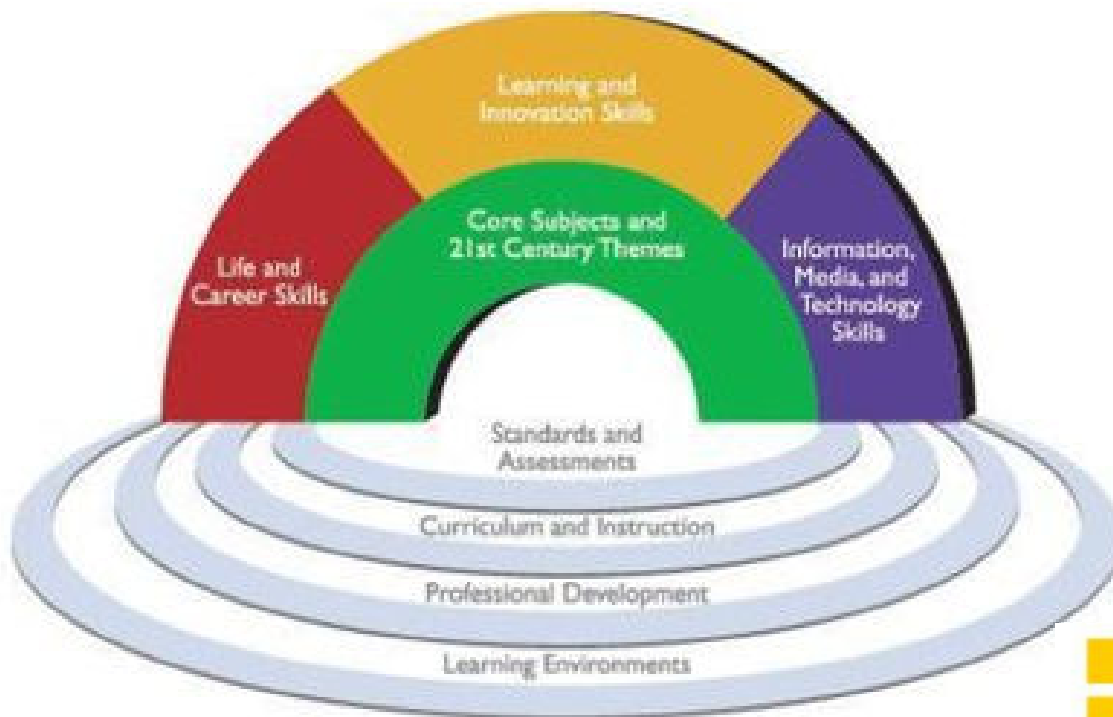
Learning and Innovation Skills

Life and Career Skills

Core Subjects and 21st Century Themes

Information, Media, and Technology Skills

Standards and Assessments

Curriculum and Instruction

Professional Development

Learning Environments